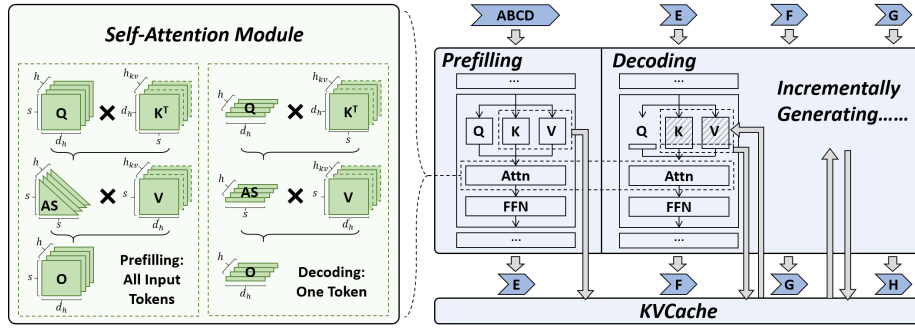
Self-Attention Module

$h$ $s$ Q × $h_{kv}$ $d_h$ $K^T$ $s$ $d_h$

AS × $s$ V $h_{kv}$ $d_h$ $s$

$s$ O $d_h$

Prefilling: All Input Tokens

$h$ Q × $h_{kv}$ $d_h$ $K^T$ $s$

AS × $s$ V $h_{kv}$ $d_h$ $s$

O $d_h$

Decoding: One Token

ABCD E F G

Prefilling

...

Q K V

Attn

FFN

...

Decoding

...

Q K V

Attn

FFN

...

Incrementally Generating......

E F G H

KVCache